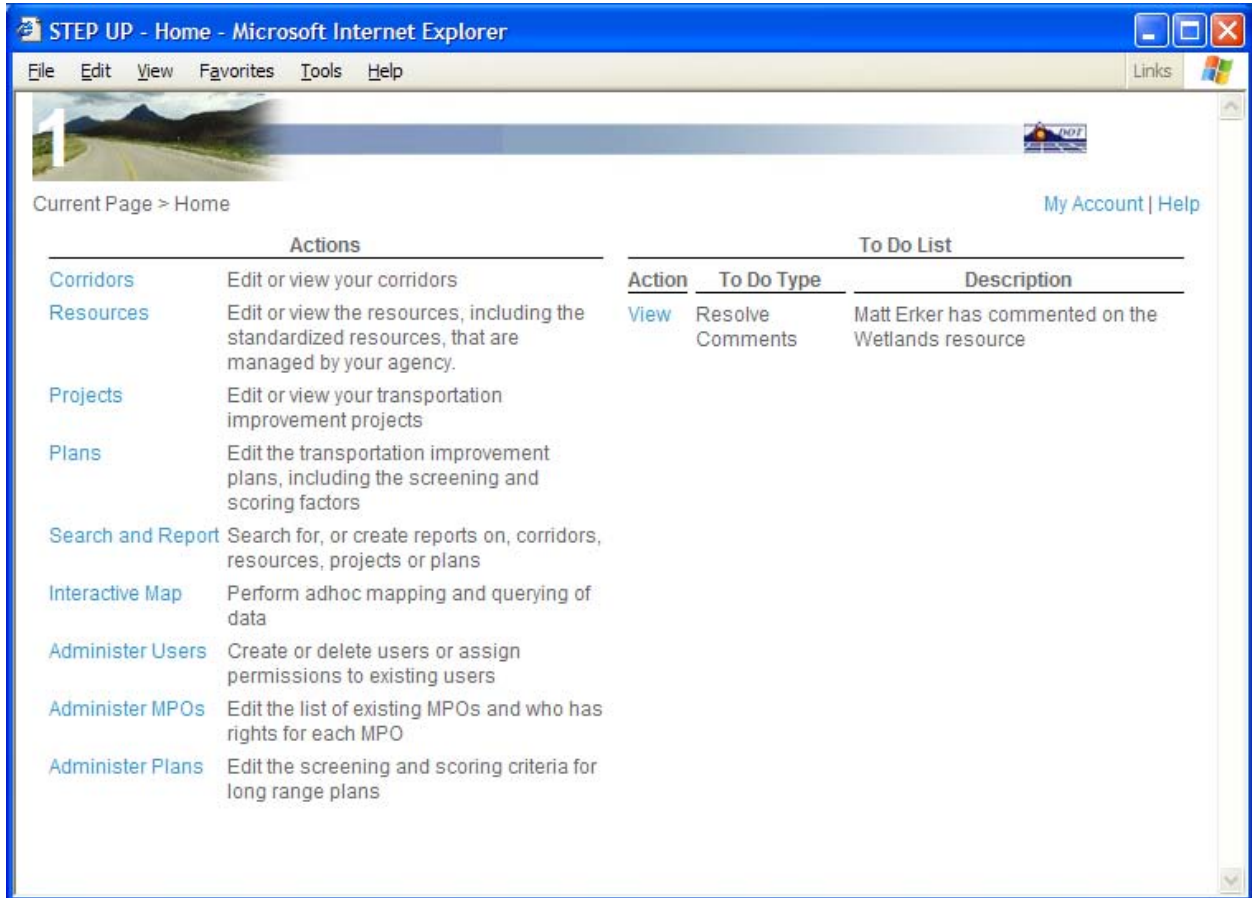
STEP UP - Home - Microsoft Internet Explorer

File Edit View Favorites Tools Help

Links

1

DOT

Current Page > Home

My Account | Help

| Actions | |
|---|---|
| Corridors | Edit or view your corridors |
| Resources | Edit or view the resources, including the standardized resources, that are managed by your agency. |
| Projects | Edit or view your transportation improvement projects |
| Plans | Edit the transportation improvement plans, including the screening and scoring factors |
| Search and Report | Search for, or create reports on, corridors, resources, projects or plans |
| Interactive Map | Perform adhoc mapping and querying of data |
| Administer Users | Create or delete users or assign permissions to existing users |
| Administer MPOs | Edit the list of existing MPOs and who has rights for each MPO |
| Administer Plans | Edit the screening and scoring criteria for long range plans |

To Do List

| Action | To Do Type | Description |
|---|---|---|
| View | Resolve Comments | Matt Erker has commented on the Wetlands resource |